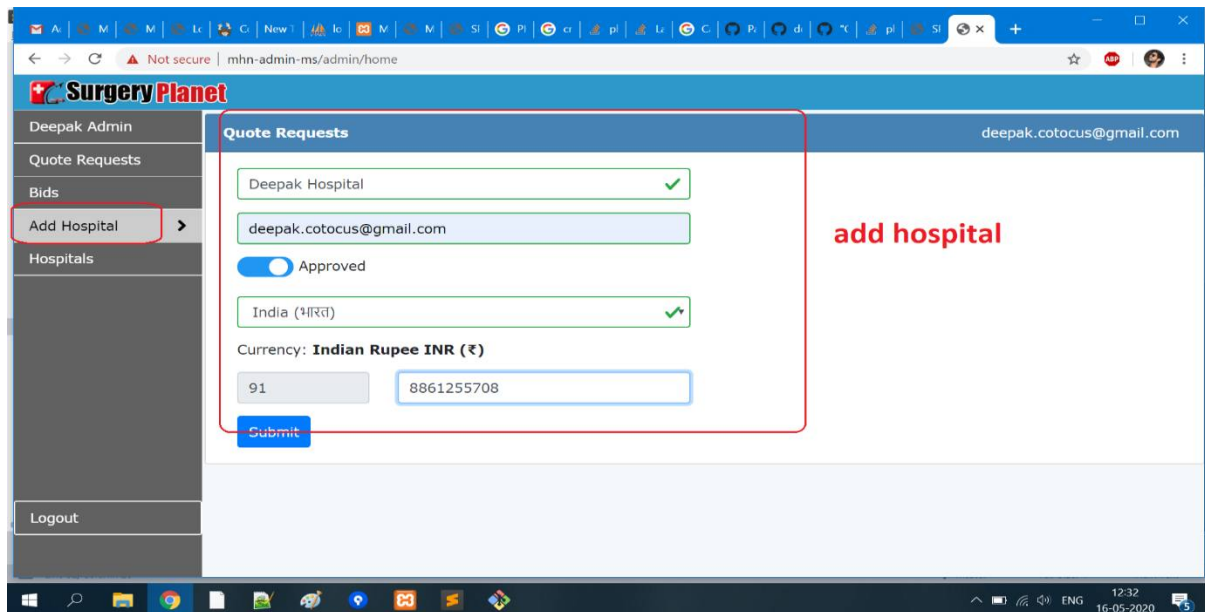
Not secure | mhn-admin-ms/admin/home

Surgery Planet

Deepak Admin
Quote Requests
Bids
Add Hospital
Hospitals

Quote Requests
deepak.cotocus@gmail.com

Deepak Hospital
deepak.cotocus@gmail.com
Approved
India (भारत)
Currency: **Indian Rupee INR (₹)**
91
8861255708
Submit

add hospital

Logout

ENG 12:32 16-05-2020